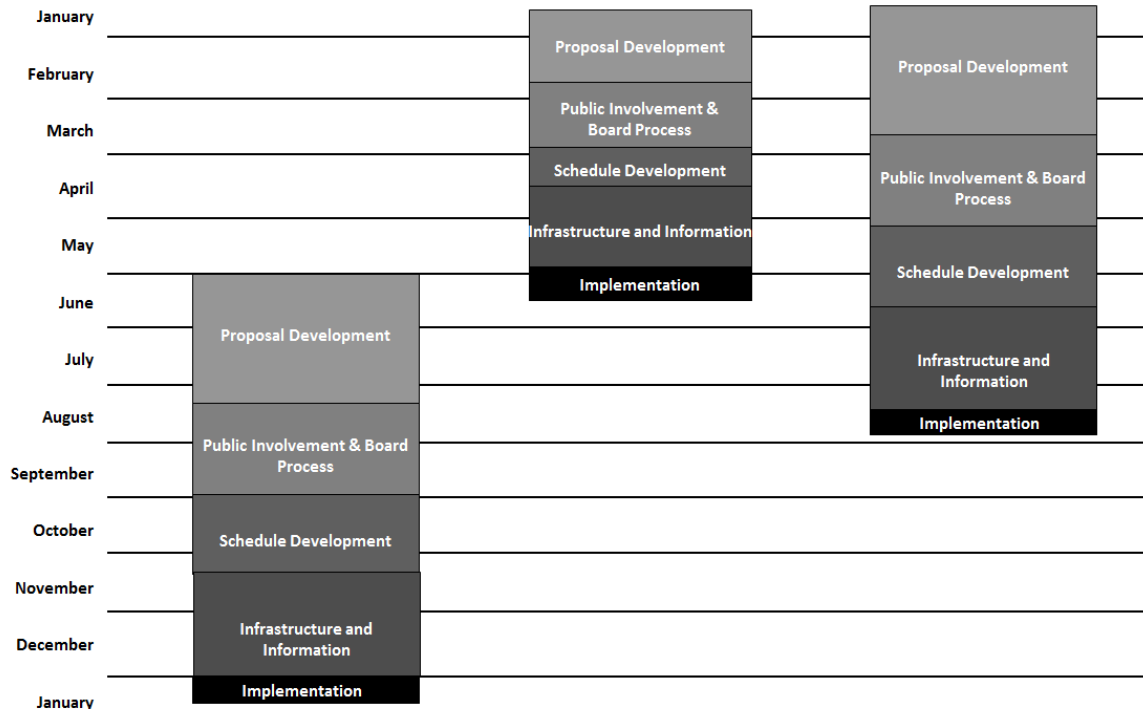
January
February
March
April
May
June
July
August
September
October
November
December
January

Proposal Development
Public Involvement & Board Process
Schedule Development
Infrastructure and Information
Implementation

Proposal Development
Public Involvement & Board Process
Schedule Development
Infrastructure and Information
Implementation

Proposal Development
Public Involvement & Board Process
Schedule Development
Infrastructure and Information
Implementation